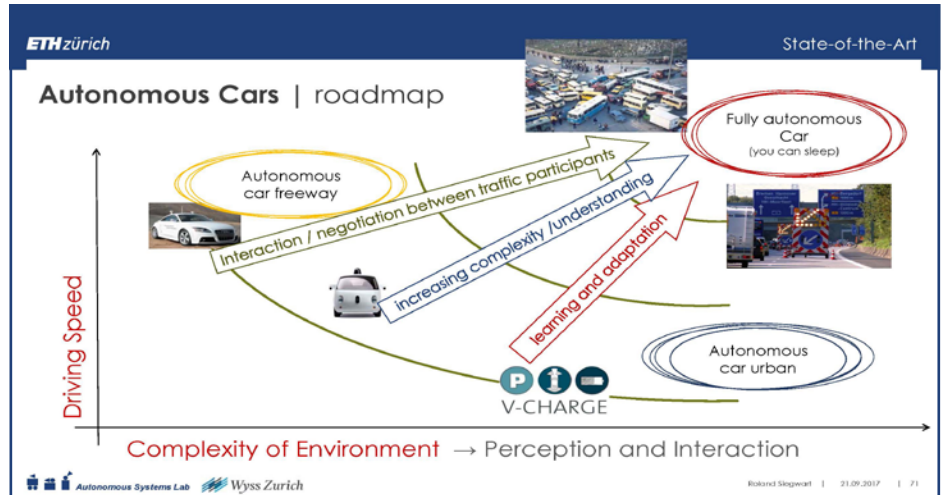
ETH zürich

State-of-the-Art

Autonomous Cars | roadmap

Fully autonomous Car (you can sleep)

Autonomous car freeway

Interaction / negotiation between traffic participants

increasing complexity /understanding

learning and adaptation

Autonomous car urban

P

V-CHARGE

Driving Speed

Complexity of Environment → Perception and Interaction

Autonomous Systems Lab Wyss Zurich

Roland Siegwart | 21.09.2017 | 71